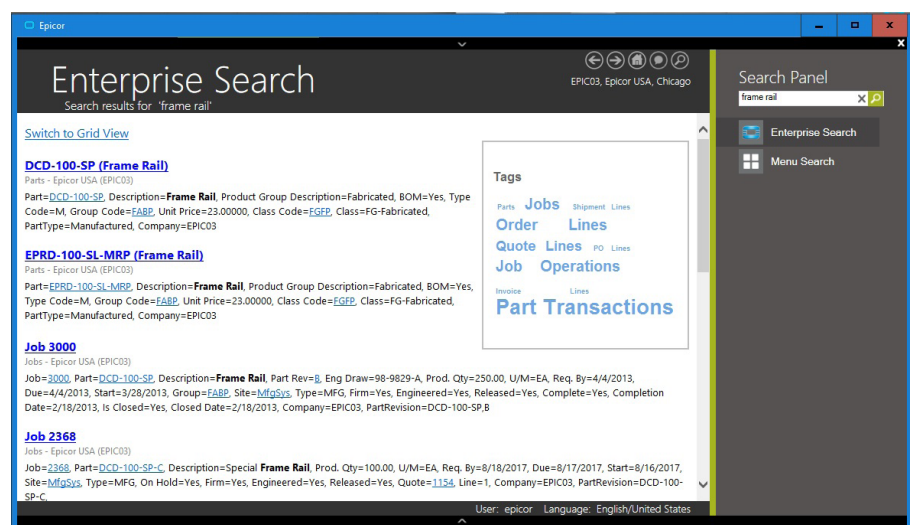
Epicor

Enterprise Search
Search results for 'frame rail'

EPIC03, Epicor USA, Chicago

Search Panel
frame rail

Enterprise Search
Menu Search

Switch to Grid View

DCD-100-SP (Frame Rail)
Parts - Epicor USA (EPIC03)
Part=DCD-100-SP, Description=Frame Rail, Product Group Description=Fabricated, BOM=Yes, Type Code=M, Group Code=FABP, Unit Price=23.00000, Class Code=FGFP, Class=FG-Fabricated, PartType=Manufactured, Company=EPIC03

EPRD-100-SL-MRP (Frame Rail)
Parts - Epicor USA (EPIC03)
Part=EPRD-100-SL-MRP, Description=Frame Rail, Product Group Description=Fabricated, BOM=Yes, Type Code=M, Group Code=FABP, Unit Price=23.00000, Class Code=FGFP, Class=FG-Fabricated, PartType=Manufactured, Company=EPIC03

Job 3000
Jobs - Epicor USA (EPIC03)
Job=3000, Part=DCD-100-SP, Description=Frame Rail, Part Rev=B, Eng Draw=98-9829-A, Prod. Qty=250.00, U/M=EA, Req. By=4/4/2013, Due=4/4/2013, Start=3/28/2013, Group=FABP, Site=MfgSys, Type=MFG, Firm=Yes, Engineered=Yes, Released=Yes, Complete=Yes, Completion Date=2/18/2013, Is Closed=Yes, Closed Date=2/18/2013, Company=EPIC03, PartRevision=DCD-100-SP,B

Job 2368
Jobs - Epicor USA (EPIC03)
Job=2368, Part=DCD-100-SP-C, Description=Special Frame Rail, Prod. Qty=100.00, U/M=EA, Req. By=8/18/2017, Due=8/17/2017, Start=8/16/2017, Site=MfgSys, Type=MFG, On Hold=Yes, Firm=Yes, Engineered=Yes, Released=Yes, Quote=1154, Line=1, Company=EPIC03, PartRevision=DCD-100-SP-C,

Tags
Parts Jobs Shipment Lines
Order Lines
Quote Lines PO Lines
Job Operations
Invoice Lines
Part Transactions

User: epicor Language: English/United States